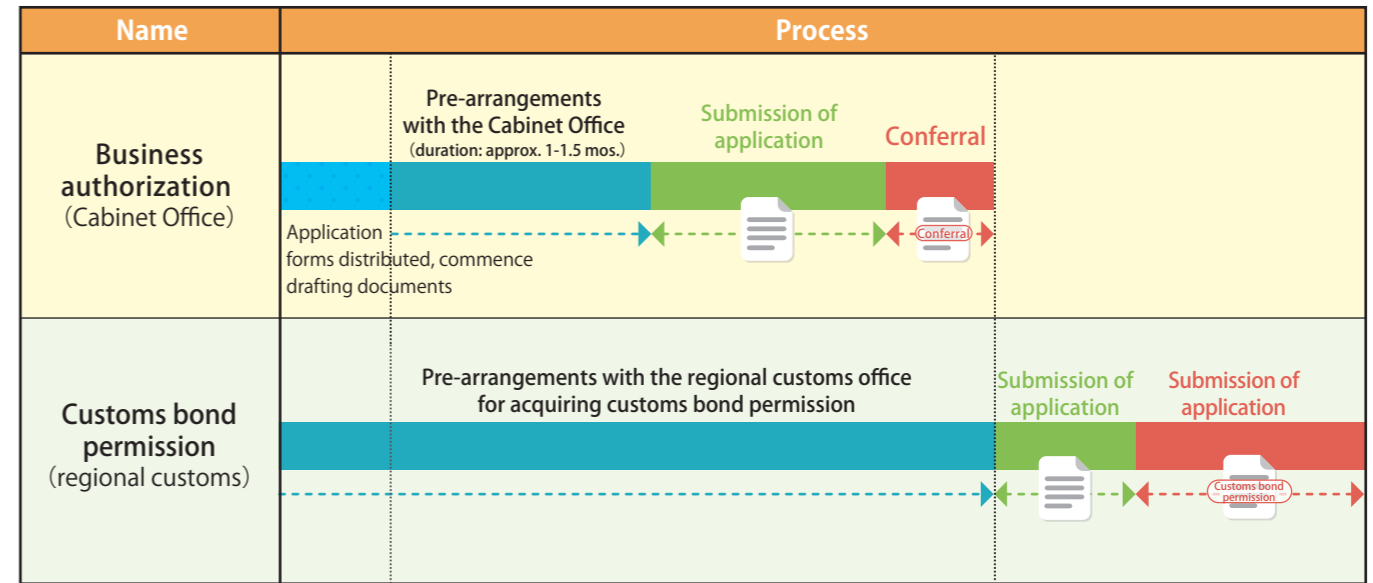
| Name | Process |
|---|---|
| Business authorization (Cabinet Office) | Pre-arrangements with the Cabinet Office (duration: approx. 1-1.5 mos.) Submission of application Conferral Application forms distributed, commence drafting documents Conferral |
| Customs bond permission (regional customs) | Pre-arrangements with the regional customs office for acquiring customs bond permission Submission of application Submission of application Customs bond permission |